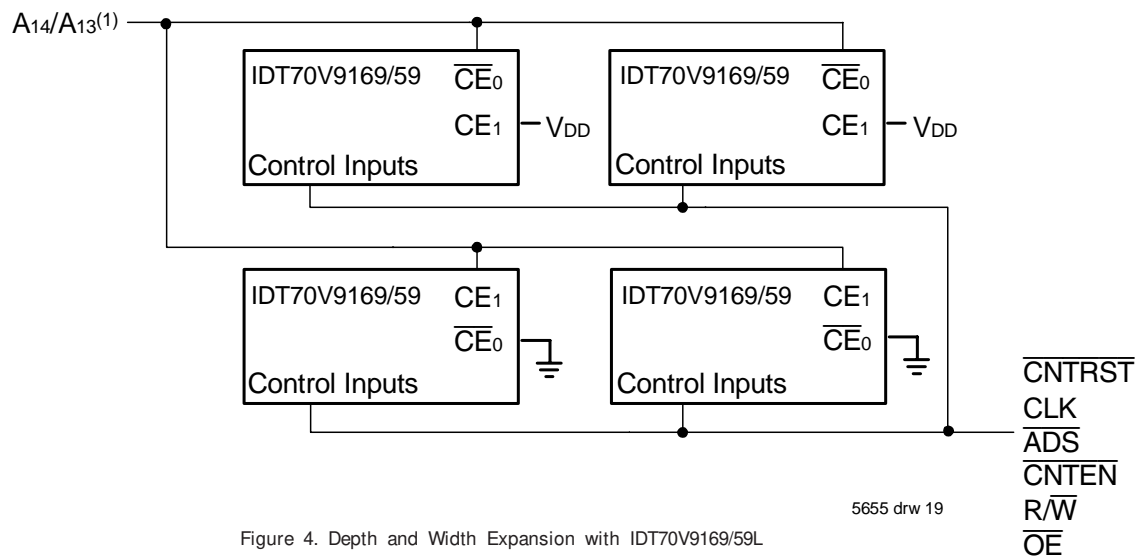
$A_{14}/A_{13}^{(1)}$

IDT70V9169/59 $\overline{CE}_0$ $CE_1$ $V_{DD}$ Control Inputs

IDT70V9169/59 $\overline{CE}_0$ $CE_1$ $V_{DD}$ Control Inputs

IDT70V9169/59 $CE_1$ $\overline{CE}_0$ Control Inputs

IDT70V9169/59 $CE_1$ $\overline{CE}_0$ Control Inputs

$\overline{CNTRST}$
CLK
$\overline{ADS}$
$\overline{CNTEN}$
$R/\overline{W}$
$\overline{OE}$

5655 drw 19

Figure 4. Depth and Width Expansion with IDT70V9169/59L